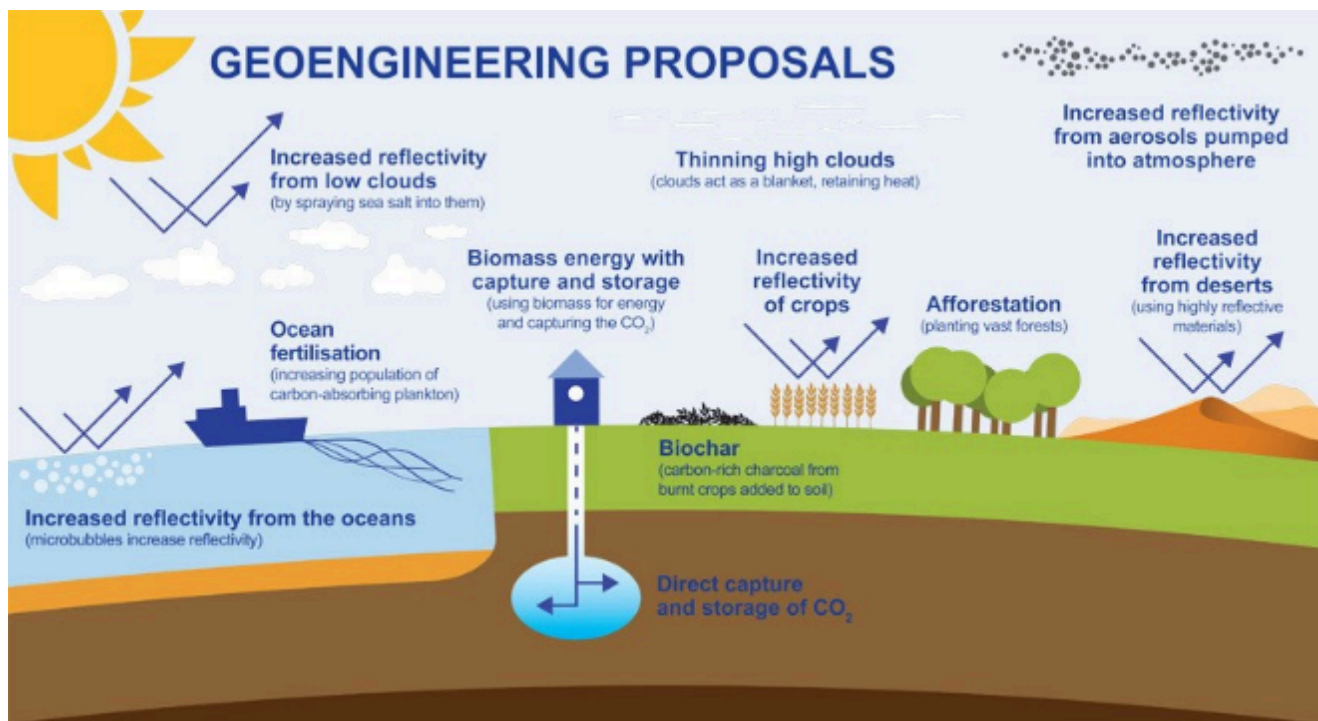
GEOENGINEERING PROPOSALS

Increased reflectivity from aerosols pumped into atmosphere

Increased reflectivity from low clouds
(by spraying sea salt into them)

Thinning high clouds
(clouds act as a blanket, retaining heat)

Biomass energy with capture and storage
(using biomass for energy and capturing the $CO_2$)

Increased reflectivity of crops

Afforestation
(planting vast forests)

Increased reflectivity from deserts
(using highly reflective materials)

Ocean fertilisation
(increasing population of carbon-absorbing plankton)

Biochar
(carbon-rich charcoal from burnt crops added to soil)

Increased reflectivity from the oceans
(microbubbles increase reflectivity)

Direct capture and storage of $CO_2$